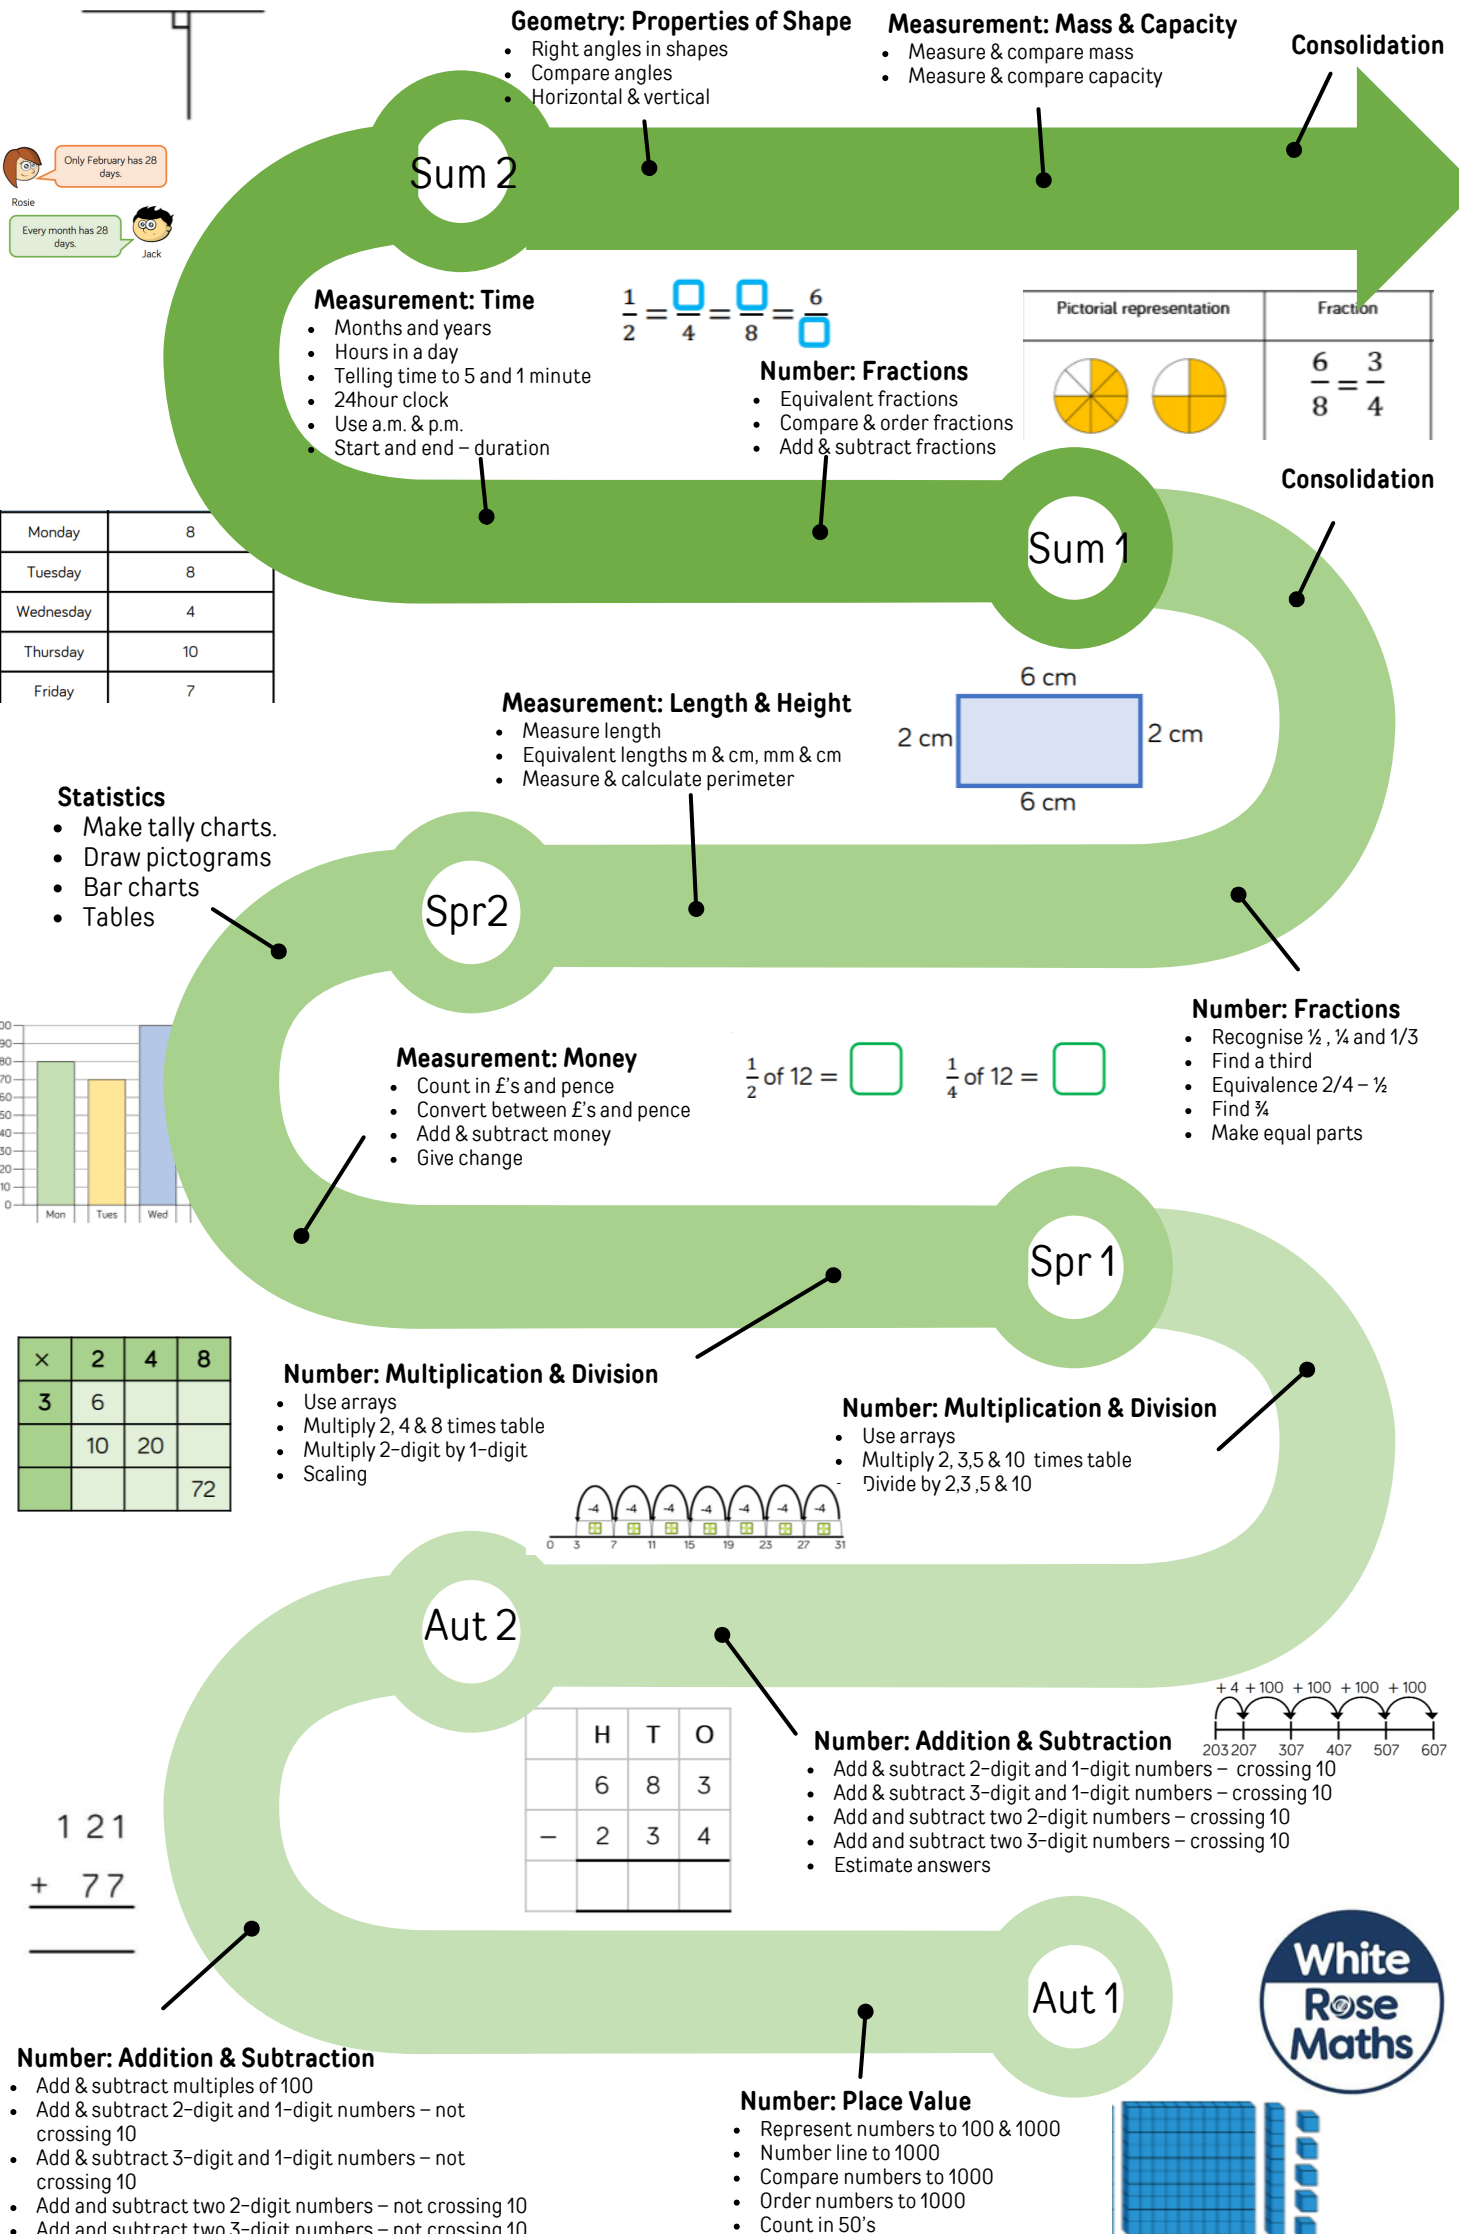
Geometry: Properties of Shape
- Right angles in shapes
- Compare angles
- Horizontal & vertical

Measurement: Mass & Capacity
- Measure & compare mass
- Measure & compare capacity

Consolidation

Only February has 28 days.
Rosie
Every month has 28 days.
Jack

Sum 2

Measurement: Time
- Months and years
- Hours in a day
- Telling time to 5 and 1 minute
- 24hour clock
- Use a.m. & p.m.
- Start and end – duration

$\frac{1}{2} = \frac{\square}{4} = \frac{\square}{8} = \frac{6}{\square}$

Number: Fractions
- Equivalent fractions
- Compare & order fractions
- Add & subtract fractions

| Pictorial representation | Fraction |
|---|---|
| | $\frac{6}{8} = \frac{3}{4}$ |

Consolidation

Sum 1

| Monday | 8 |
|---|---|
| Tuesday | 8 |
| Wednesday | 4 |
| Thursday | 10 |
| Friday | 7 |

Measurement: Length & Height
- Measure length
- Equivalent lengths m & cm, mm & cm
- Measure & calculate perimeter

6 cm
2 cm
2 cm
6 cm

Statistics
- Make tally charts.
- Draw pictograms
- Bar charts
- Tables

Spr2

00
90
80
70
60
50
40
30
20
10
0
Mon
Tues
Wed

Measurement: Money
- Count in £'s and pence
- Convert between £'s and pence
- Add & subtract money
- Give change

$\frac{1}{2}$ of 12 =
$\frac{1}{4}$ of 12 =

Number: Fractions
- Recognise ½ , ¼ and 1/3
- Find a third
- Equivalence 2/4 – ½
- Find ¾
- Make equal parts

Spr 1

| × | 2 | 4 | 8 |
|---|---|---|---|
| 3 | 6 | | |
| | 10 | 20 | |
| | | | 72 |

Number: Multiplication & Division
- Use arrays
- Multiply 2, 4 & 8 times table
- Multiply 2-digit by 1-digit
- Scaling

Number: Multiplication & Division
- Use arrays
- Multiply 2, 3,5 & 10 times table
- Divide by 2,3 ,5 & 10

-4 -4 -4 -4 -4 -4 -4
0 3 7 11 15 19 23 27 31

Aut 2

| | H | T | O |
|---|---|---|---|
| | 6 | 8 | 3 |
| – | 2 | 3 | 4 |
| | | | |

+4 +100 +100 +100 +100
203 207 307 407 507 607

Number: Addition & Subtraction
- Add & subtract 2-digit and 1-digit numbers – crossing 10
- Add & subtract 3-digit and 1-digit numbers – crossing 10
- Add and subtract two 2-digit numbers – crossing 10
- Add and subtract two 3-digit numbers – crossing 10
- Estimate answers

1 21
+ 77

Aut 1

White Rose Maths

Number: Addition & Subtraction
- Add & subtract multiples of 100
- Add & subtract 2-digit and 1-digit numbers – not crossing 10
- Add & subtract 3-digit and 1-digit numbers – not crossing 10
- Add and subtract two 2-digit numbers – not crossing 10
- Add and subtract two 3-digit numbers – not crossing 10

Number: Place Value
- Represent numbers to 100 & 1000
- Number line to 1000
- Compare numbers to 1000
- Order numbers to 1000
- Count in 50's